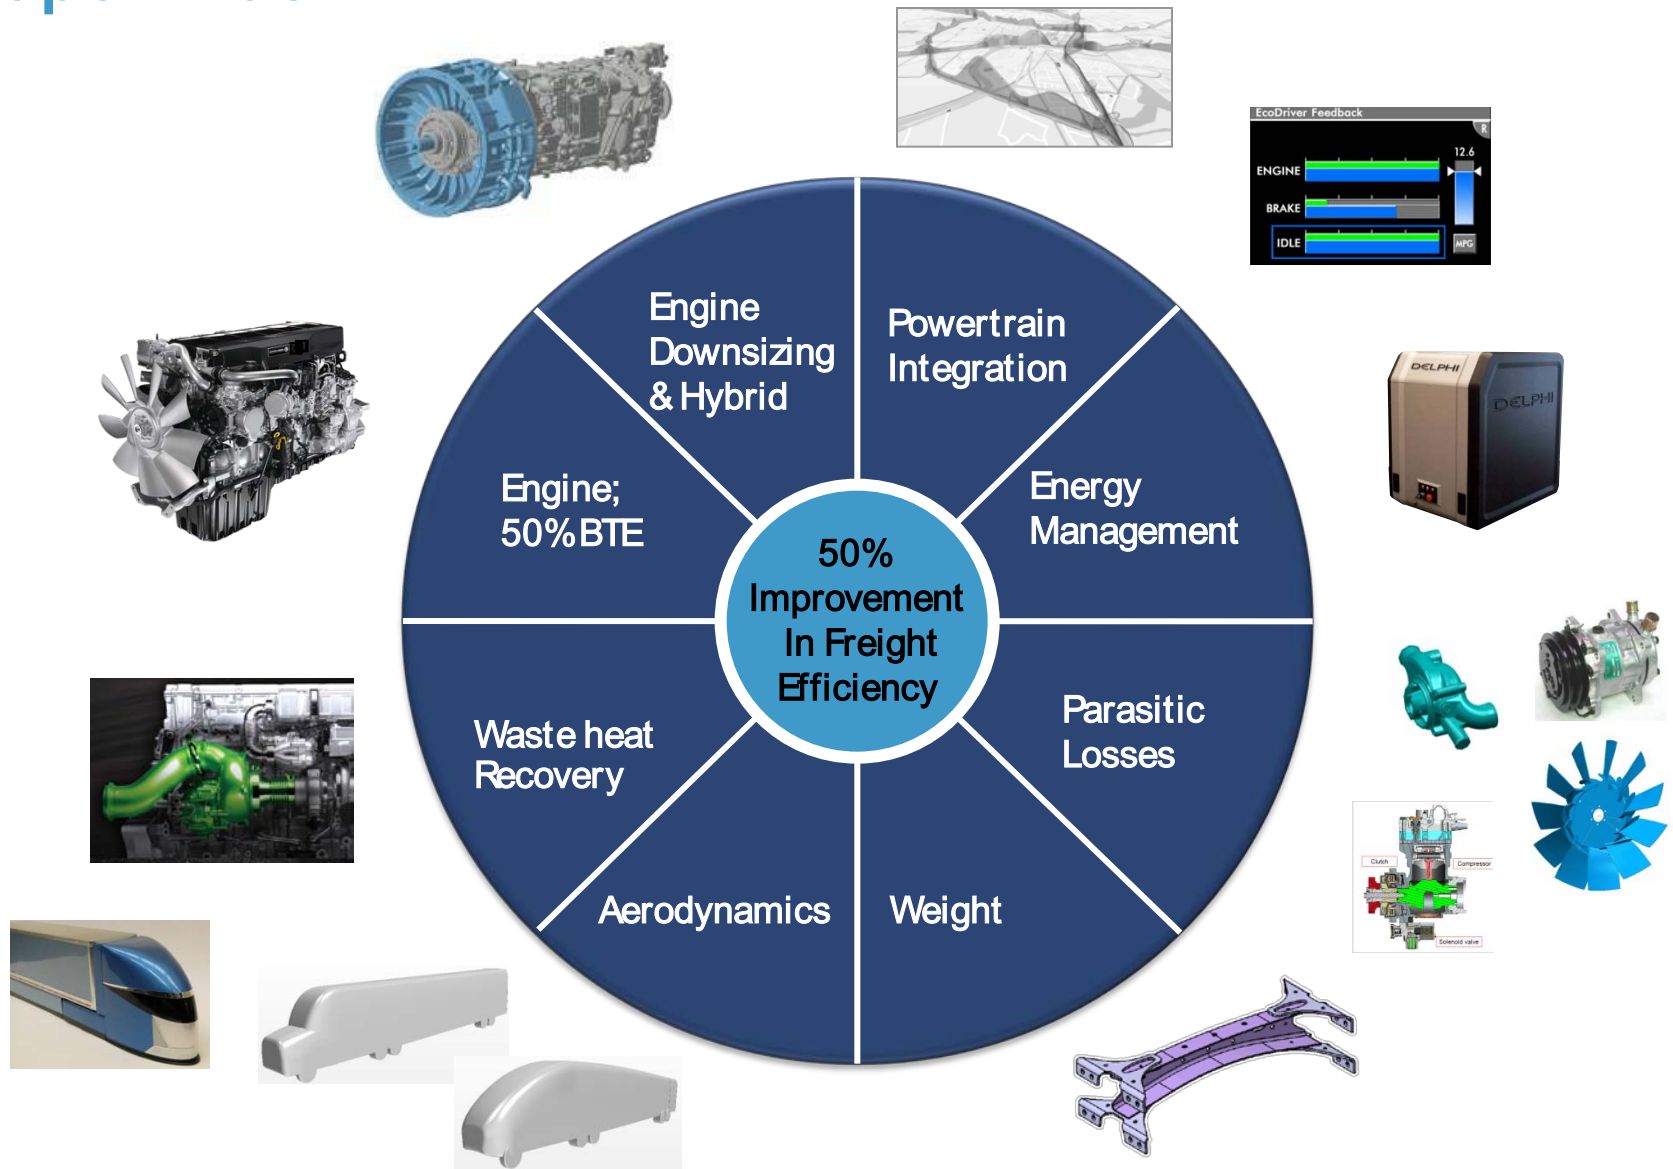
EcoDriver Feedback

ENGINE

BRAKE

IDLE

12.6

MPG

DELPHI

DELPHI

Engine Downsizing & Hybrid

Powertrain Integration

Engine; 50% BTE

Energy Management

50% Improvement In Freight Efficiency

Waste heat Recovery

Parasitic Losses

Aerodynamics

Weight

Clutch

Compressor

Solenoid valve